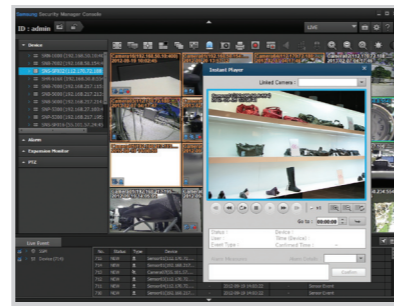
Samsung Security Manager Console

ID : admin

LIVE

Device

Alarm

Expansion Monitor

PTZ

Instant Player

Linked Camera :

Go to :

Status :
User :
Event Type :

Device :
Time (Device) :
Confirmed Time :

Event Message

Confirm

Live Event

No. Status Type Device